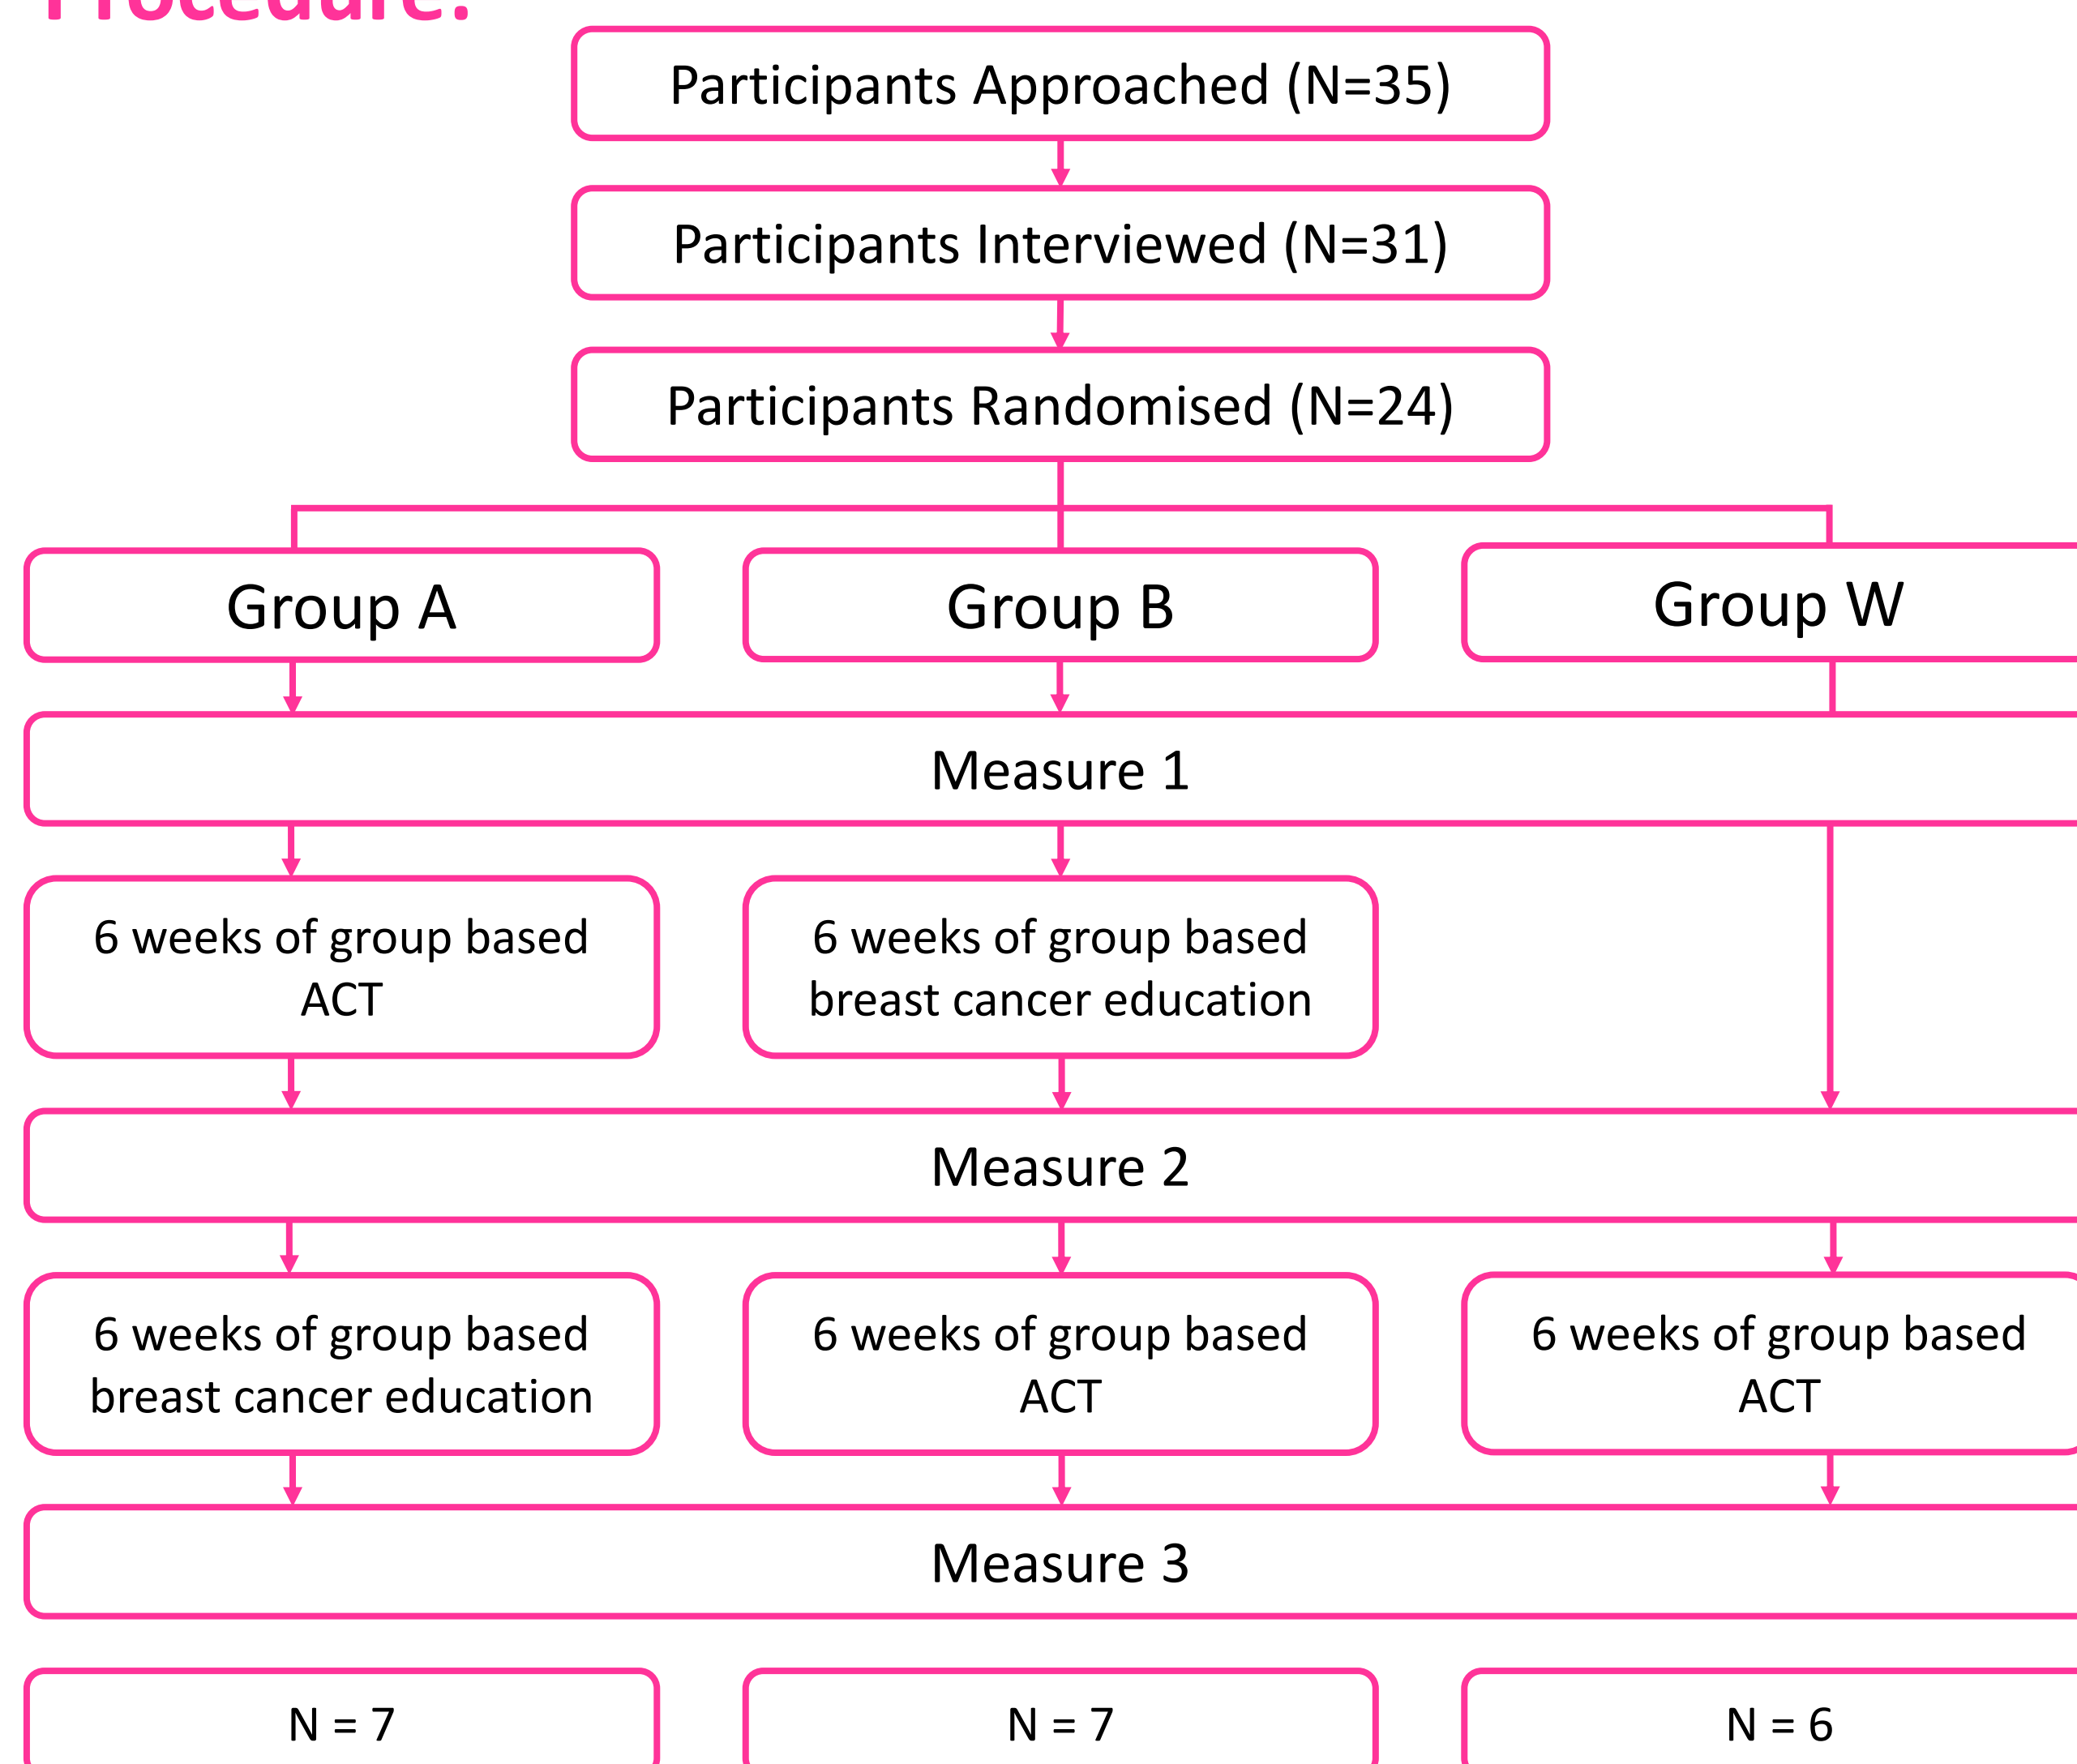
Participants Approached (N=35)

Participants Interviewed (N=31)

Participants Randomised (N=24)

Group A

Group B

Group W

Measure 1

6 weeks of group based ACT

6 weeks of group based breast cancer education

Measure 2

6 weeks of group based breast cancer education

6 weeks of group based ACT

6 weeks of group based ACT

Measure 3

N = 7

N = 7

N = 6